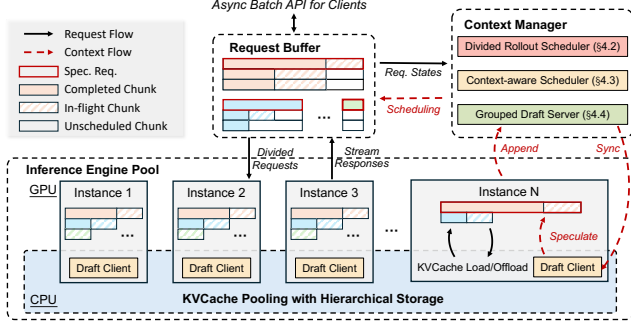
Async Batch API for Clients

Request Flow
Context Flow
Spec. Req.
Completed Chunk
In-flight Chunk
Unscheduled Chunk

Request Buffer

...

Req. States

Scheduling

Context Manager
Divided Rollout Scheduler (§4.2)
Context-aware Scheduler (§4.3)
Grouped Draft Server (§4.4)

Divided Requests
Stream Responses

Append
Sync

Inference Engine Pool
GPU
Instance 1
Instance 2
Instance 3
...
Instance N
...
...
...
Speculate
Draft Client
Draft Client
Draft Client
KVCache Load/Offload
Draft Client
CPU
KVCache Pooling with Hierarchical Storage